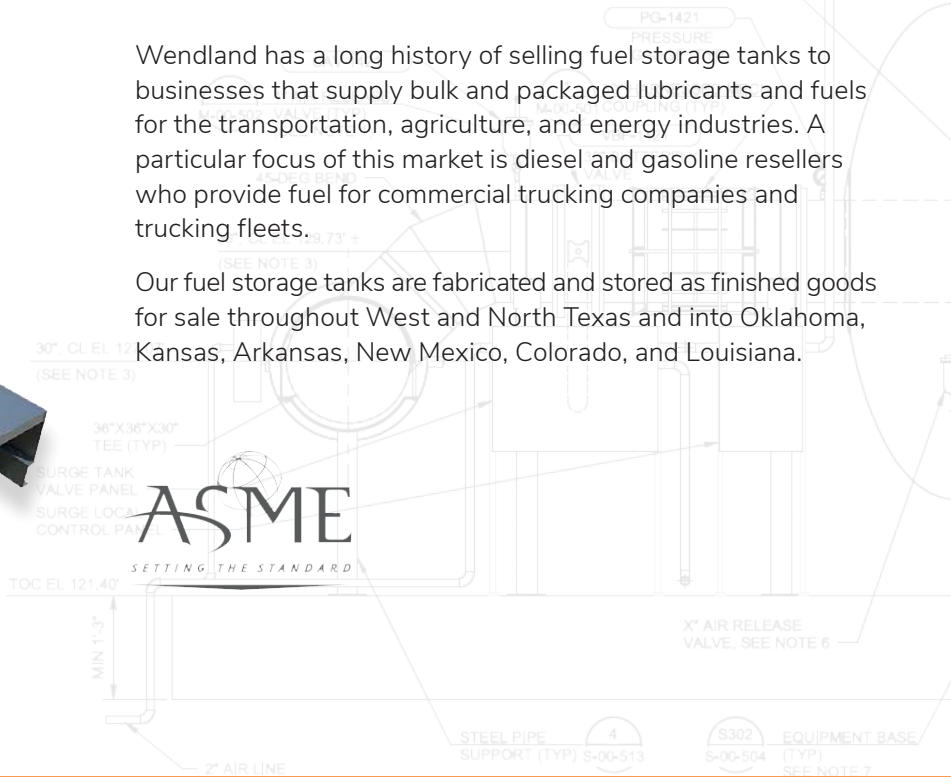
Wendland has a long history of selling fuel storage tanks to businesses that supply bulk and packaged lubricants and fuels for the transportation, agriculture, and energy industries. A particular focus of this market is diesel and gasoline resellers who provide fuel for commercial trucking companies and trucking fleets.

Our fuel storage tanks are fabricated and stored as finished goods for sale throughout West and North Texas and into Oklahoma, Kansas, Arkansas, New Mexico, Colorado, and Louisiana.

ASME
SETTING THE STANDARD

PG-1421
PRESSURE
M-00-50 COUPLING (TYP)
45-DEG BEND
VALVE
CL EL 129.73' ±
(SEE NOTE 3)
30", CL EL 12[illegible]
(SEE NOTE 3)
36"X36"X30"
TEE (TYP)
SURGE TANK
VALVE PANEL
SURGE LOCAL
CONTROL PANEL
TOC EL 121.40'
MIN 1'-3"
X" AIR RELEASE
VALVE, SEE NOTE 6
STEEL PIPE
SUPPORT (TYP)
4
S-00-513
S302
S-00-504
EQUIPMENT BASE
(TYP)
SEE NOTE 7
2" AIR LINE